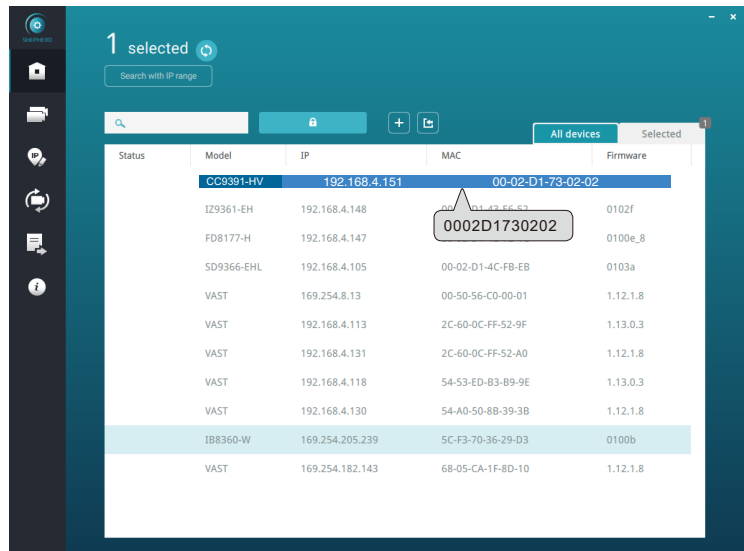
SHEPHERD

1 selected

Search with IP range

All devices

Selected 1

| Status | Model | IP | MAC | Firmware |
|---|---|---|---|---|
| | CC9391-HV | 192.168.4.151 | 00-02-D1-73-02-02 | |
| | IZ9361-EH | 192.168.4.148 | 00-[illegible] | 0102f |
| | FD8177-H | 192.168.4.147 | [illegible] | 0100e_8 |
| | SD9366-EHL | 192.168.4.105 | 00-02-D1-4C-FB-EB | 0103a |
| | VAST | 169.254.8.13 | 00-50-56-C0-00-01 | 1.12.1.8 |
| | VAST | 192.168.4.113 | 2C-60-0C-FF-52-9F | 1.13.0.3 |
| | VAST | 192.168.4.131 | 2C-60-0C-FF-52-A0 | 1.12.1.8 |
| | VAST | 192.168.4.118 | 54-53-ED-B3-B9-9E | 1.13.0.3 |
| | VAST | 192.168.4.130 | 54-A0-50-8B-39-3B | 1.12.1.8 |
| | IB8360-W | 169.254.205.239 | 5C-F3-70-36-29-D3 | 0100b |
| | VAST | 169.254.182.143 | 68-05-CA-1F-8D-10 | 1.12.1.8 |

0002D1730202